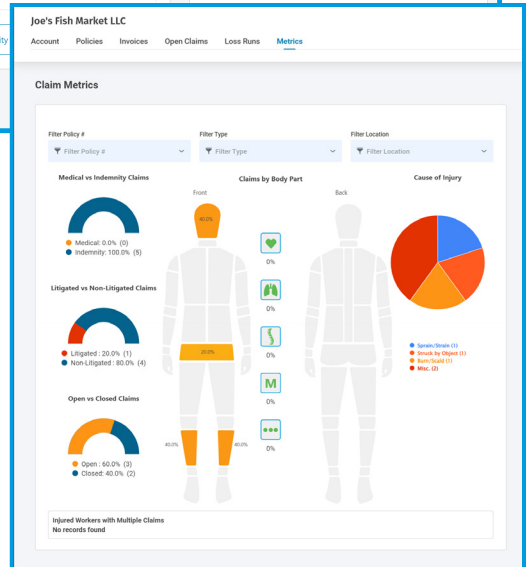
Joe's Fish Market LLC

Account Policies Invoices Open Claims Loss Runs Metrics

Claim Metrics

Filter Policy #
Filter Policy #

Filter Type
Filter Type

Filter Location
Filter Location

Medical vs Indemnity Claims

Medical: 0.0% (0)
Indemnity: 100.0% (5)

Litigated vs Non-Litigated Claims

Litigated : 20.0% (1)
Non-Litigated : 80.0% (4)

Open vs Closed Claims

Open : 60.0% (3)
Closed: 40.0% (2)

Claims by Body Part

Front

Back

40.0%

20.0%

40.0%

40.0%

0%

0%

0%

M

0%

0%

Cause of Injury

Sprain/Strain (1)
Struck by Object (1)
Burn/Scald (1)
Misc. (2)

Injured Workers with Multiple Claims
No records found